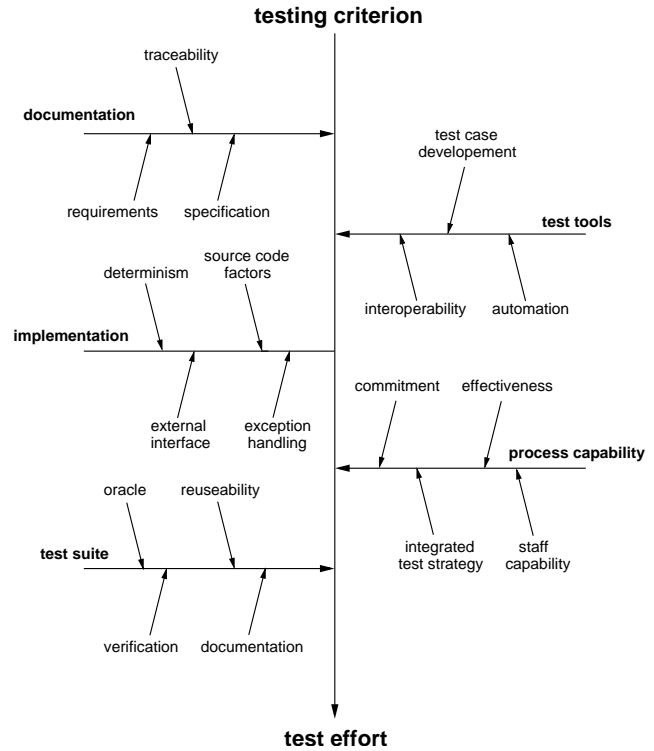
testing criterion

traceability

documentation

requirements

specification

test case developement

test tools

interoperability

automation

determinism

source code factors

implementation

external interface

exception handling

commitment

effectiveness

process capability

integrated test strategy

staff capability

oracle

reuseability

test suite

verification

documentation

test effort